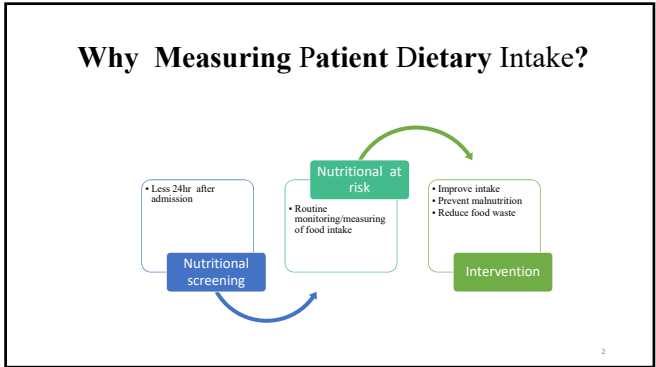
Why Measuring Patient Dietary Intake?

• Less 24hr after admission

Nutritional screening

Nutritional at risk

• Routine monitoring/measuring of food intake

• Improve intake
• Prevent malnutrition
• Reduce food waste

Intervention

2